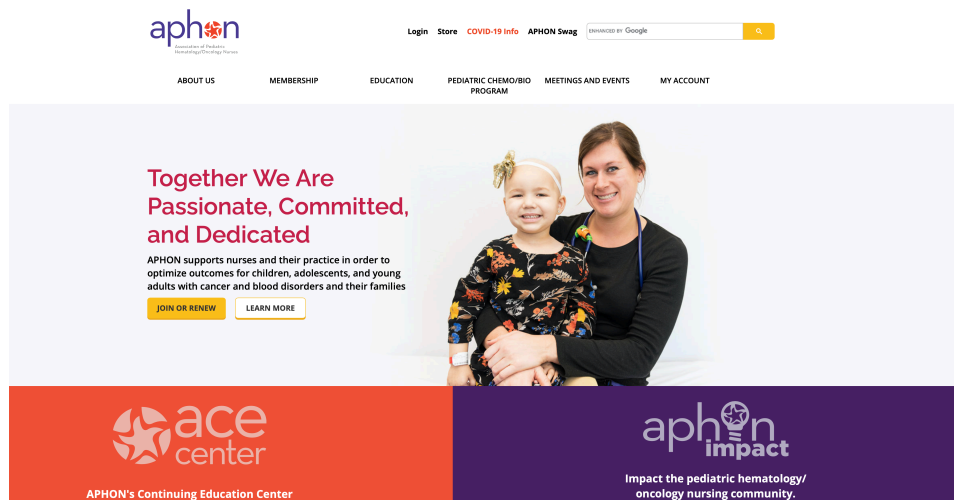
aphon
Association of Pediatric Hematology/Oncology Nurses

Login Store COVID-19 Info APHON Swag

ENHANCED BY Google

ABOUT US MEMBERSHIP EDUCATION PEDIATRIC CHEMO/BIO PROGRAM MEETINGS AND EVENTS MY ACCOUNT

Together We Are Passionate, Committed, and Dedicated

APHON supports nurses and their practice in order to optimize outcomes for children, adolescents, and young adults with cancer and blood disorders and their families

JOIN OR RENEW LEARN MORE

ace center

APHON's Continuing Education Center

aphon impact

Impact the pediatric hematology/ oncology nursing community.